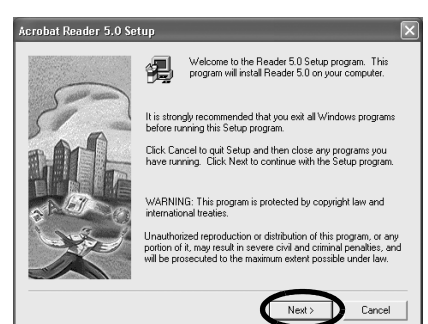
Acrobat Reader 5.0 Setup

Welcome to the Reader 5.0 Setup program. This program will install Reader 5.0 on your computer.

It is strongly recommended that you exit all Windows programs before running this Setup program.

Click Cancel to quit Setup and then close any programs you have running. Click Next to continue with the Setup program.

WARNING: This program is protected by copyright law and international treaties.

Unauthorized reproduction or distribution of this program, or any portion of it, may result in severe civil and criminal penalties, and will be prosecuted to the maximum extent possible under law.

Next >

Cancel